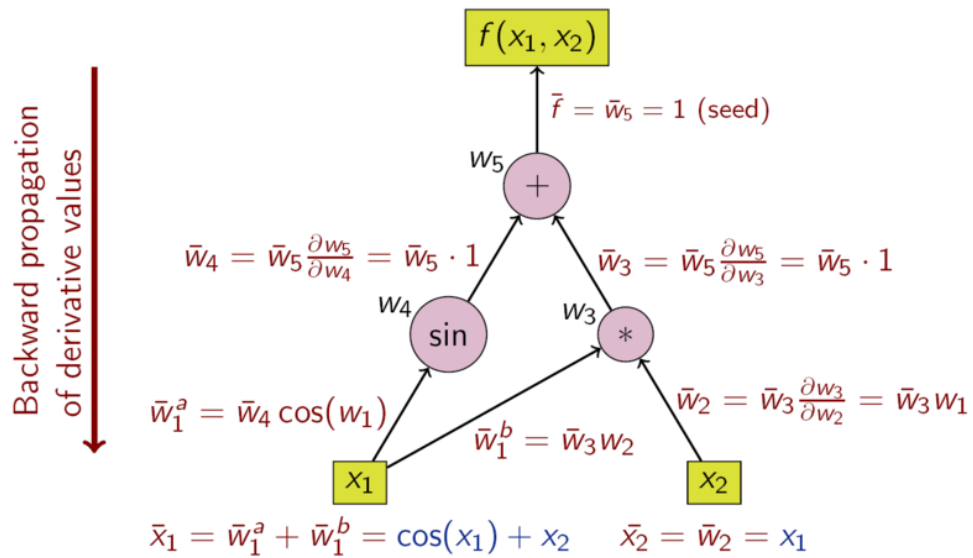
Backward propagation of derivative values

$f(x_1, x_2)$

$\bar{f} = \bar{w}_5 = 1$ (seed)

$w_5$

$+$

$\bar{w}_4 = \bar{w}_5 \frac{\partial w_5}{\partial w_4} = \bar{w}_5 \cdot 1$

$\bar{w}_3 = \bar{w}_5 \frac{\partial w_5}{\partial w_3} = \bar{w}_5 \cdot 1$

$w_4$

sin

$w_3$

$*$

$\bar{w}_1^a = \bar{w}_4 \cos(w_1)$

$\bar{w}_1^b = \bar{w}_3 w_2$

$\bar{w}_2 = \bar{w}_3 \frac{\partial w_3}{\partial w_2} = \bar{w}_3 w_1$

$x_1$

$x_2$

$\bar{x}_1 = \bar{w}_1^a + \bar{w}_1^b = \cos(x_1) + x_2$

$\bar{x}_2 = \bar{w}_2 = x_1$